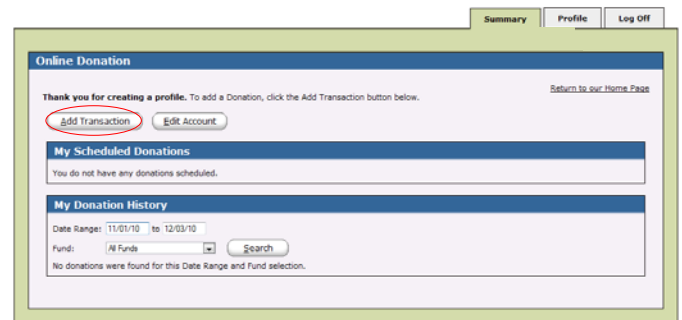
Summary Profile Log Off

Online Donation

Return to our Home Page

Thank you for creating a profile. To add a Donation, click the Add Transaction button below.

Add Transaction Edit Account

My Scheduled Donations

You do not have any donations scheduled.

My Donation History

Date Range: 11/01/10 to 12/03/10

Fund: All Funds Search

No donations were found for this Date Range and Fund selection.